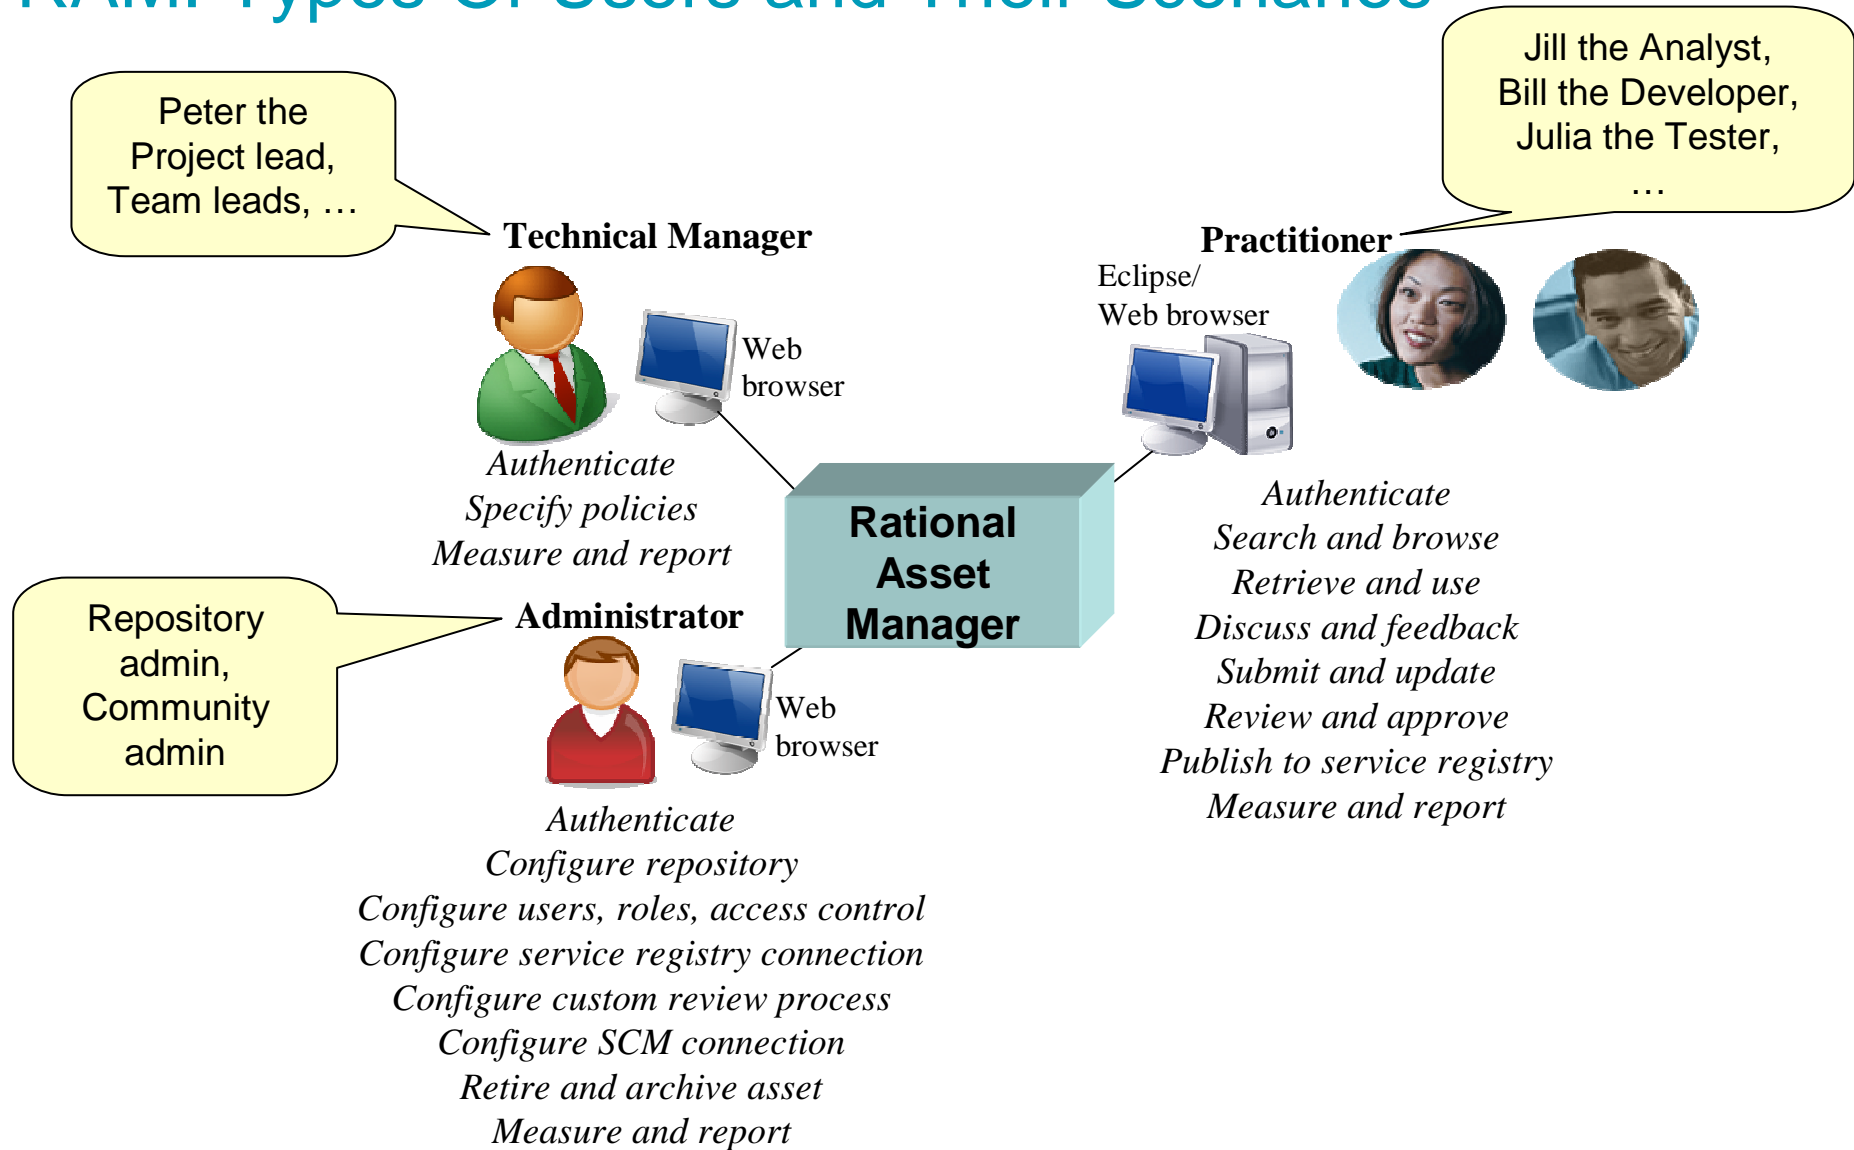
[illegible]

Peter the Project lead, Team leads, …

Jill the Analyst, Bill the Developer, Julia the Tester, …

Technical Manager

Web browser

Authenticate
Specify policies
Measure and report

Practitioner

Eclipse/ Web browser

Rational Asset Manager

Authenticate
Search and browse
Retrieve and use
Discuss and feedback
Submit and update
Review and approve
Publish to service registry
Measure and report

Repository admin, Community admin

Administrator

Web browser

Authenticate
Configure repository
Configure users, roles, access control
Configure service registry connection
Configure custom review process
Configure SCM connection
Retire and archive asset
Measure and report